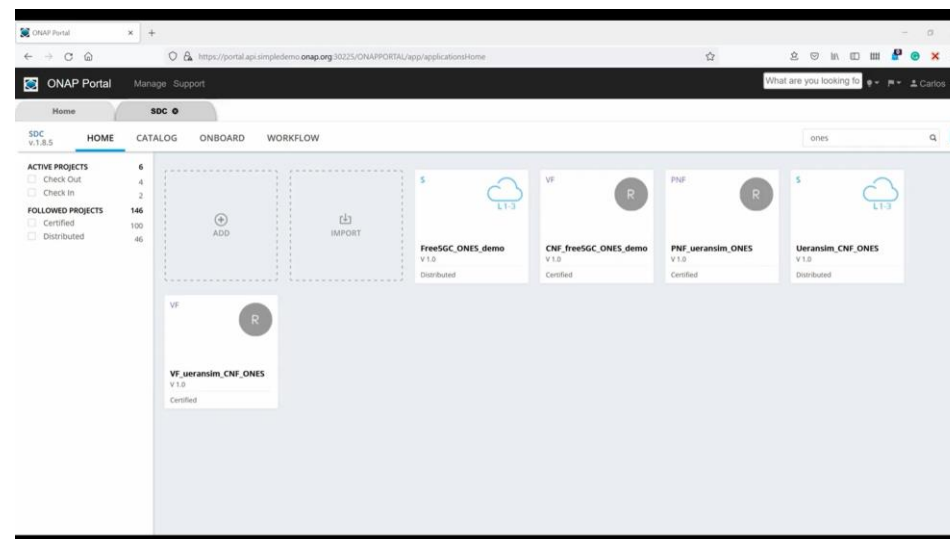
ONAP Portal ×

https://portal.api.simpledemo.onap.org:30225/ONAPPORTAL/app/applicationsHome

ONAP Portal Manage Support

What are you looking fo

Carlos

Home

SDC

SDC v.1.8.5

HOME CATALOG ONBOARD WORKFLOW

ones

ACTIVE PROJECTS 6
Check Out 4
Check In 2
FOLLOWED PROJECTS 146
Certified 100
Distributed 46

ADD

IMPORT

S
L1-3
Free5GC_ONES_demo
V 1.0
Distributed

VF
R
CNF_free5GC_ONES_demo
V 1.0
Certified

PNF
R
PNF_ueransim_ONES
V 1.0
Certified

S
L1-3
Ueransim_CNF_ONES
V 1.0
Distributed

VF
R
VF_ueransim_CNF_ONES
V 1.0
Certified